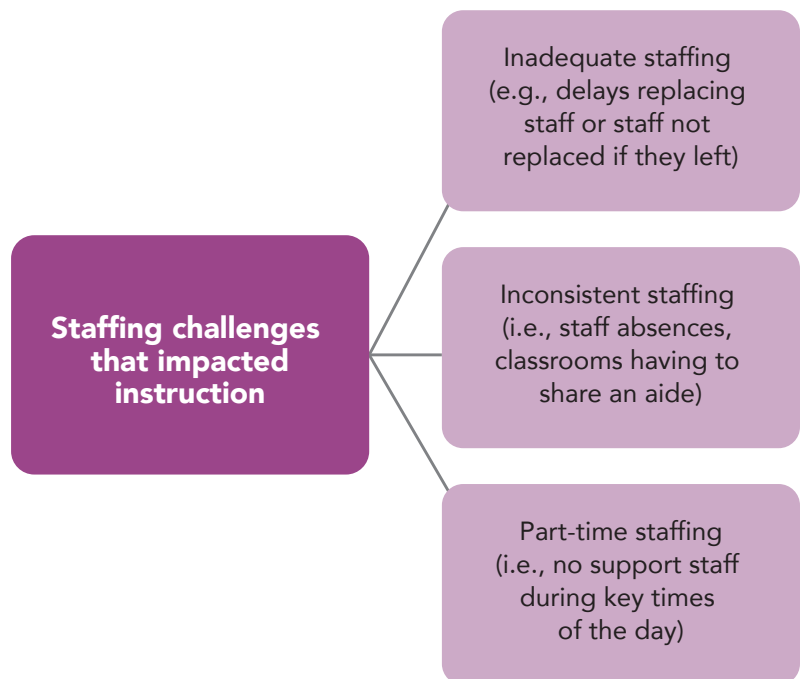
Staffing challenges that impacted instruction

Inadequate staffing (e.g., delays replacing staff or staff not replaced if they left)

Inconsistent staffing (i.e., staff absences, classrooms having to share an aide)

Part-time staffing (i.e., no support staff during key times of the day)